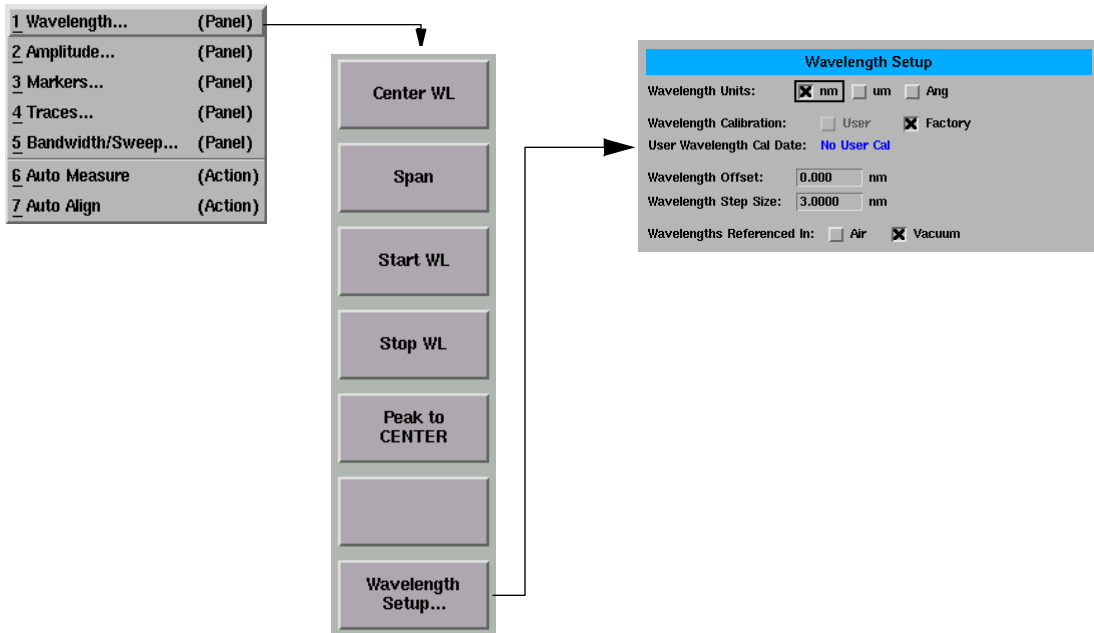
1 Wavelength... (Panel)
2 Amplitude... (Panel)
3 Markers... (Panel)
4 Traces... (Panel)
5 Bandwidth/Sweep... (Panel)
6 Auto Measure (Action)
7 Auto Align (Action)

Center WL

Span

Start WL

Stop WL

Peak to CENTER

Wavelength Setup...

Wavelength Setup

Wavelength Units: nm um Ang

Wavelength Calibration: User Factory

User Wavelength Cal Date: No User Cal

Wavelength Offset: 0.000 nm

Wavelength Step Size: 3.0000 nm

Wavelengths Referenced In: Air Vacuum